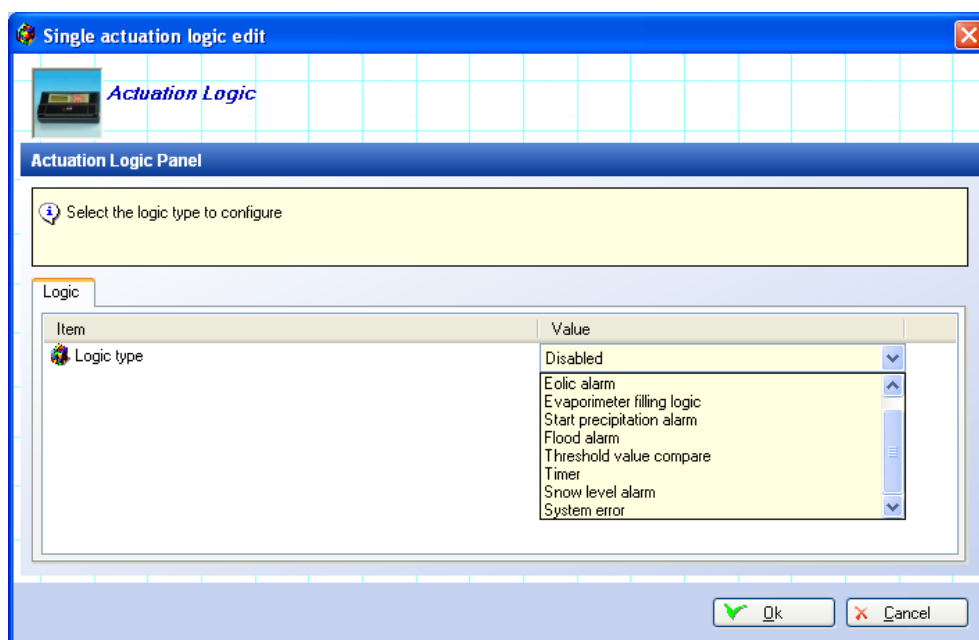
Single actuation logic edit

Actuation Logic

Actuation Logic Panel

Select the logic type to configure

Logic

| Item | Value |
|---|---|
| Logic type | Disabled |

Eolic alarm
Evaporimeter filling logic
Start precipitation alarm
Flood alarm
Threshold value compare
Timer
Snow level alarm
System error

Ok

Cancel